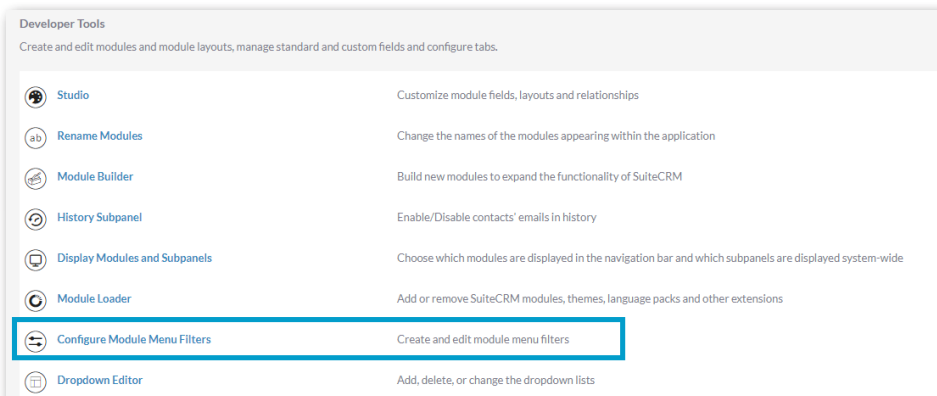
Developer Tools

Create and edit modules and module layouts, manage standard and custom fields and configure tabs.

| | |
|---|---|
| Studio | Customize module fields, layouts and relationships |
| Rename Modules | Change the names of the modules appearing within the application |
| Module Builder | Build new modules to expand the functionality of SuiteCRM |
| History Subpanel | Enable/Disable contacts' emails in history |
| Display Modules and Subpanels | Choose which modules are displayed in the navigation bar and which subpanels are displayed system-wide |
| Module Loader | Add or remove SuiteCRM modules, themes, language packs and other extensions |
| Configure Module Menu Filters | Create and edit module menu filters |
| Dropdown Editor | Add, delete, or change the dropdown lists |

ab